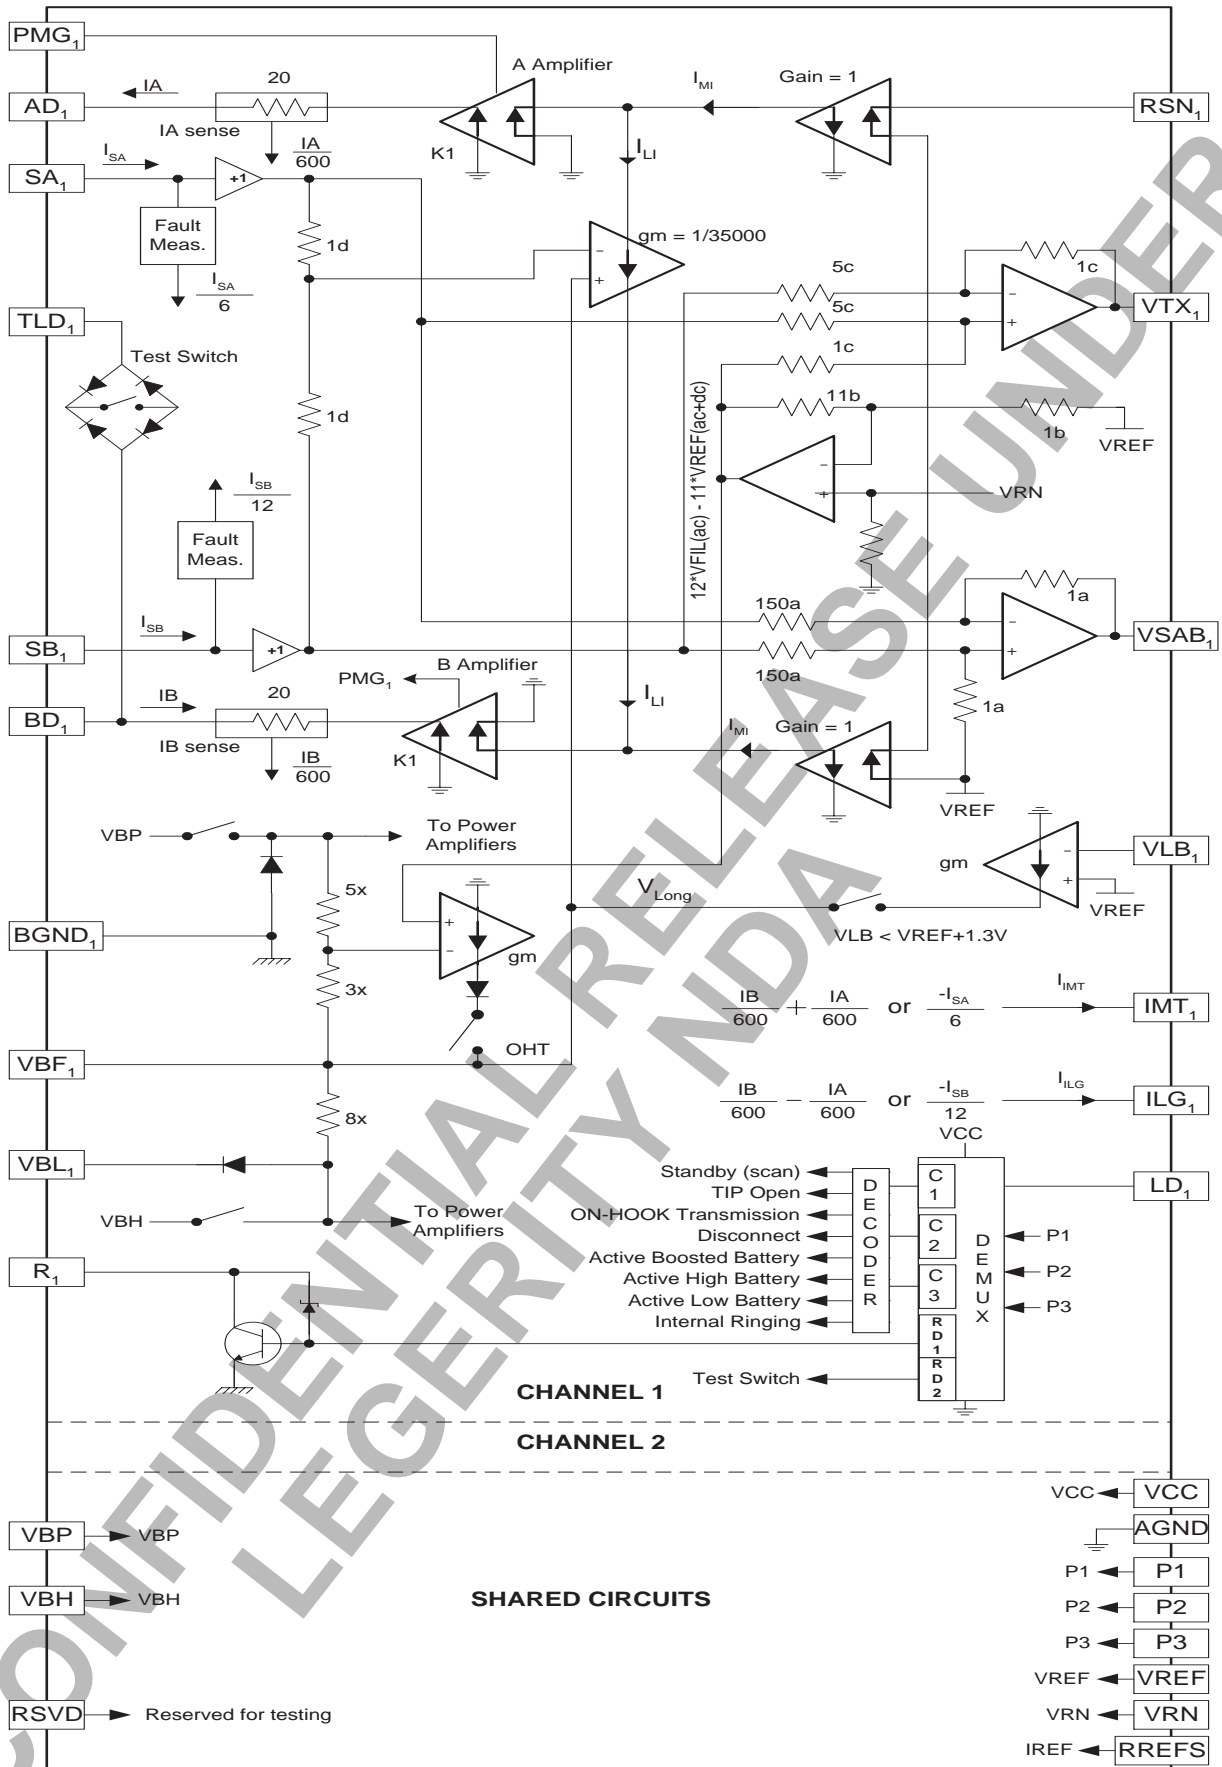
$PMG_1$

$AD_1$

IA

20

IA sense

$\frac{IA}{600}$

A Amplifier

$I_{MI}$

Gain = 1

$RSN_1$

K1

$I_{LI}$

$SA_1$

$I_{SA}$

+1

Fault Meas.

$\frac{I_{SA}}{6}$

1d

gm = 1/35000

5c

1c

5c

$VTX_1$

$TLD_1$

Test Switch

1c

12*VFIL(ac) - 11*VREF(ac+dc)

11b

1b

VREF

1d

VRN

$\frac{I_{SB}}{12}$

Fault Meas.

150a

1a

$SB_1$

$I_{SB}$

+1

150a

$VSAB_1$

$PMG_1$

B Amplifier

$BD_1$

IB

20

IB sense

$\frac{IB}{600}$

K1

$I_{LI}$

$I_{MI}$

Gain = 1

1a

VREF

VBP

To Power Amplifiers

$VLB_1$

gm

5x

$V_{Long}$

VREF

$BGND_1$

VLB < VREF+1.3V

gm

3x

$\frac{IB}{600} + \frac{IA}{600}$ or $\frac{-I_{SA}}{6}$

$I_{IMT}$

$IMT_1$

OHT

$VBF_1$

8x

$\frac{IB}{600} - \frac{IA}{600}$ or $\frac{-I_{SB}}{12}$

$I_{ILG}$

$ILG_1$

VCC

$VBL_1$

Standby (scan)

TIP Open

ON-HOOK Transmission

Disconnect

Active Boosted Battery

Active High Battery

Active Low Battery

Internal Ringing

DECODER

C 1

C 2

C 3

RD1

RD2

DEMUX

$LD_1$

VBH

To Power Amplifiers

P1

P2

P3

$R_1$

Test Switch

CHANNEL 1

CHANNEL 2

VCC VCC

AGND

VBP VBP

P1 P1

VBH VBH

SHARED CIRCUITS

P2 P2

P3 P3

VREF VREF

RSVD Reserved for testing

VRN VRN

IREF RREFS

CONFIDENTIAL RELEASE UNDER LEGERITY NDA